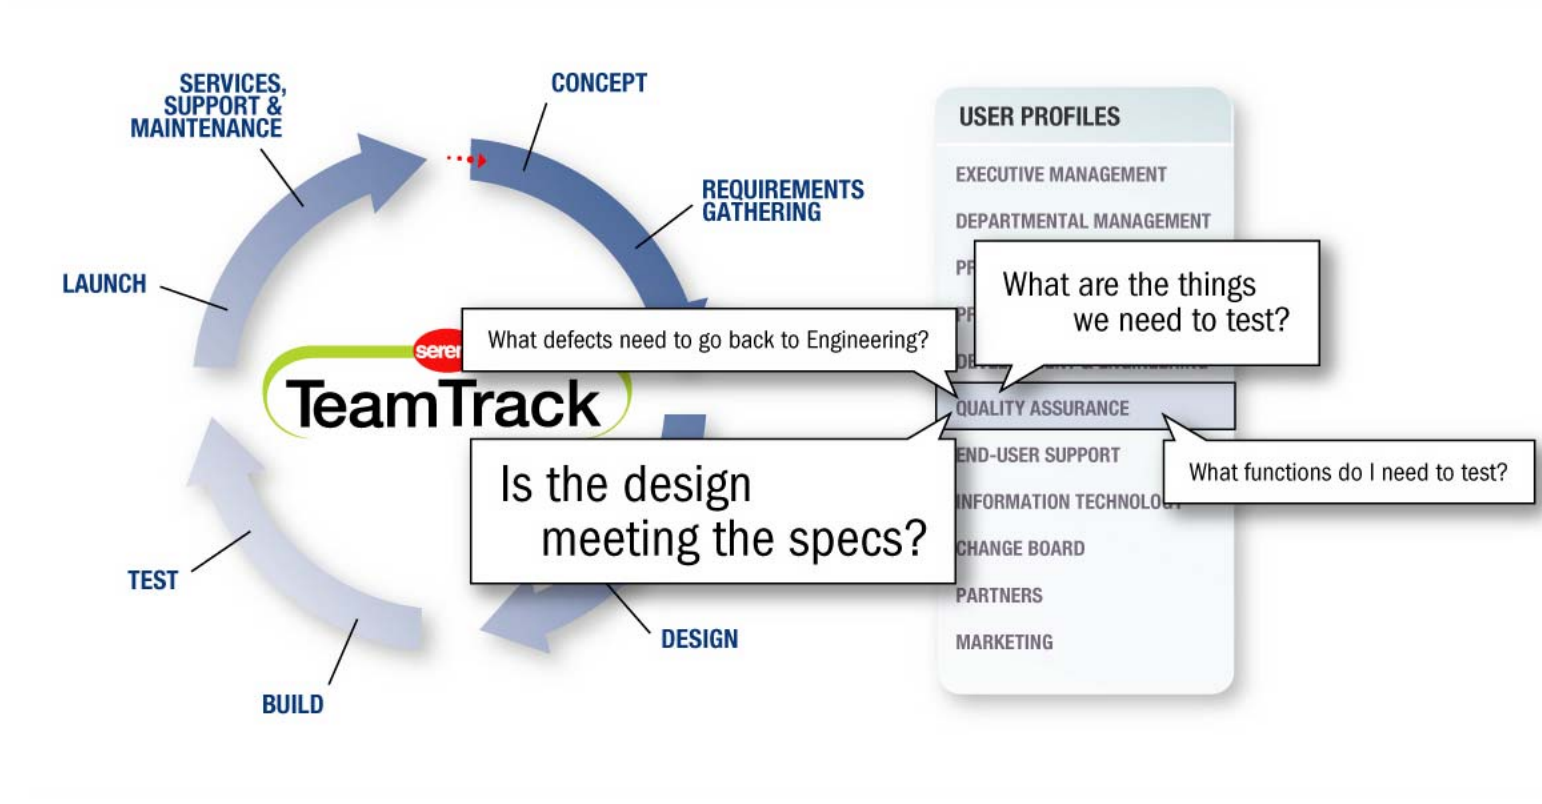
SERVICES, SUPPORT & MAINTENANCE

CONCEPT

REQUIREMENTS GATHERING

LAUNCH

seren

TeamTrack

What defects need to go back to Engineering?

Is the design meeting the specs?

TEST

BUILD

DESIGN

USER PROFILES

EXECUTIVE MANAGEMENT

DEPARTMENTAL MANAGEMENT

PR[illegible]

PR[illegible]

DE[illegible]

What are the things we need to test?

QUALITY ASSURANCE

END-USER SUPPORT

What functions do I need to test?

INFORMATION TECHNOLO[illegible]

CHANGE BOARD

PARTNERS

MARKETING